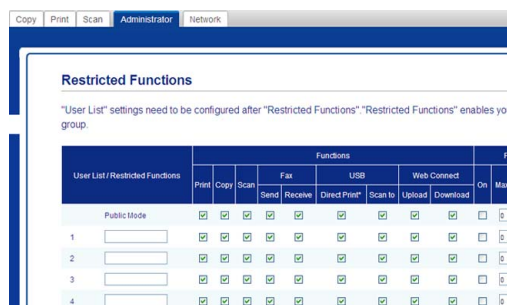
Copy | Print | Scan | Administrator | Network

Restricted Functions

"User List" settings need to be configured after "Restricted Functions"."Restricted Functions" enables yo group.

| User List / Restricted Functions | | Functions | | | | | | | | | | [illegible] |
|---|---|---|---|---|---|---|---|---|---|---|---|---|
| | | Print | Copy | Scan | Fax | | USB | | Web Connect | | On | Max |
| | | | | | Send | Receive | Direct Print* | Scan to | Upload | Download | | |
| Public Mode | | | | | | | | | | | | |
| 1 | | | | | | | | | | | | 0 |
| 2 | | | | | | | | | | | | 0 |
| 3 | | | | | | | | | | | | 0 |
| 4 | | | | | | | | | | | | 0 |